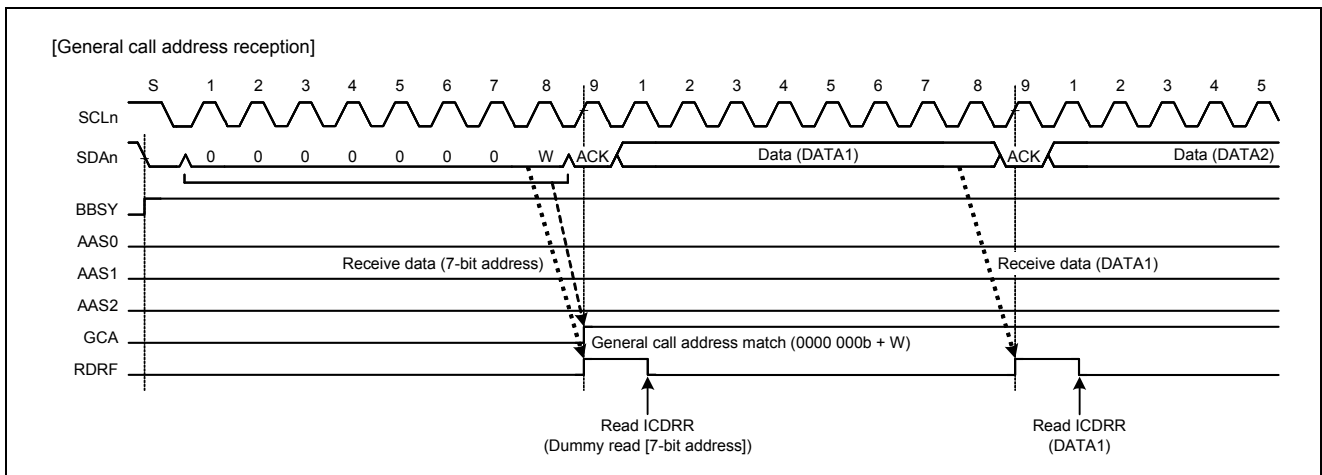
[General call address reception]

S 1 2 3 4 5 6 7 8 9 1 2 3 4 5 6 7 8 9 1 2 3 4 5

SCLn

SDAn 0 0 0 0 0 0 0 W ACK Data (DATA1) ACK Data (DATA2)

BBSY

AAS0

AAS1

AAS2

GCA

RDRF

Receive data (7-bit address)

Receive data (DATA1)

General call address match (0000 000b + W)

Read ICDRR
(Dummy read [7-bit address])

Read ICDRR
(DATA1)